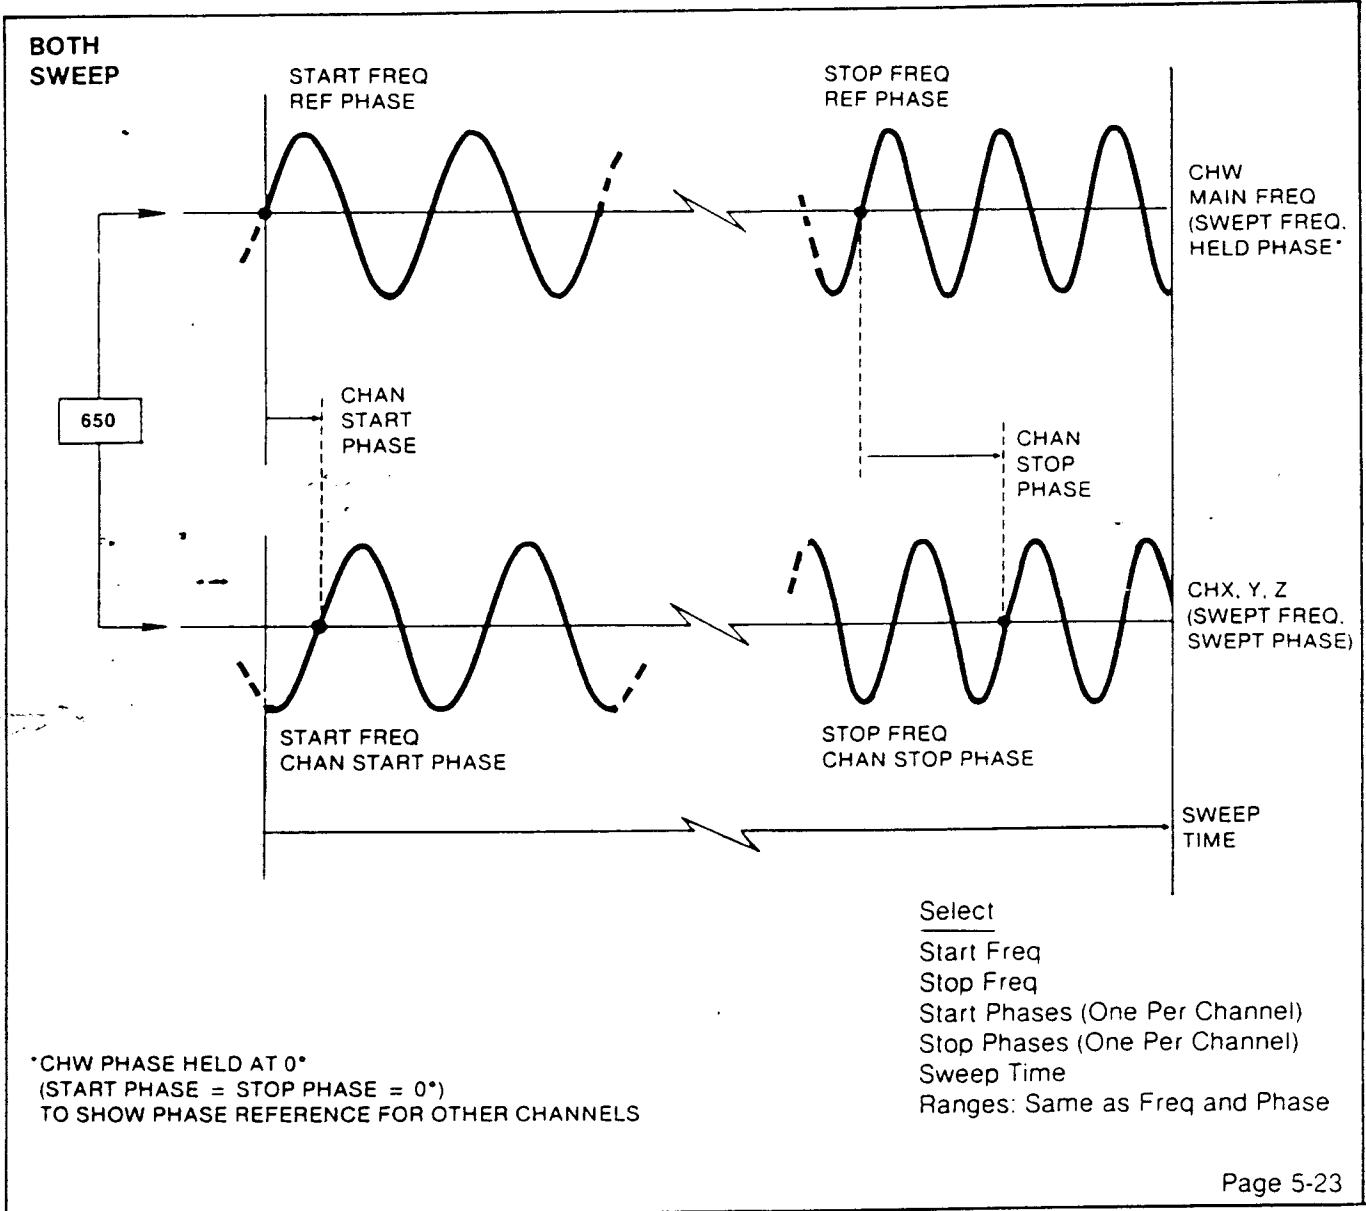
BOTH SWEEP

START FREQ
REF PHASE

STOP FREQ
REF PHASE

CHW
MAIN FREQ
(SWEPT FREQ.
HELD PHASE*

650

CHAN
START
PHASE

CHAN
STOP
PHASE

CHX, Y, Z
(SWEPT FREQ.
SWEPT PHASE)

START FREQ
CHAN START PHASE

STOP FREQ
CHAN STOP PHASE

SWEEP
TIME

Select
Start Freq
Stop Freq
Start Phases (One Per Channel)
Stop Phases (One Per Channel)
Sweep Time
Ranges: Same as Freq and Phase

*CHW PHASE HELD AT 0°
(START PHASE = STOP PHASE = 0°)
TO SHOW PHASE REFERENCE FOR OTHER CHANNELS

Page 5-23